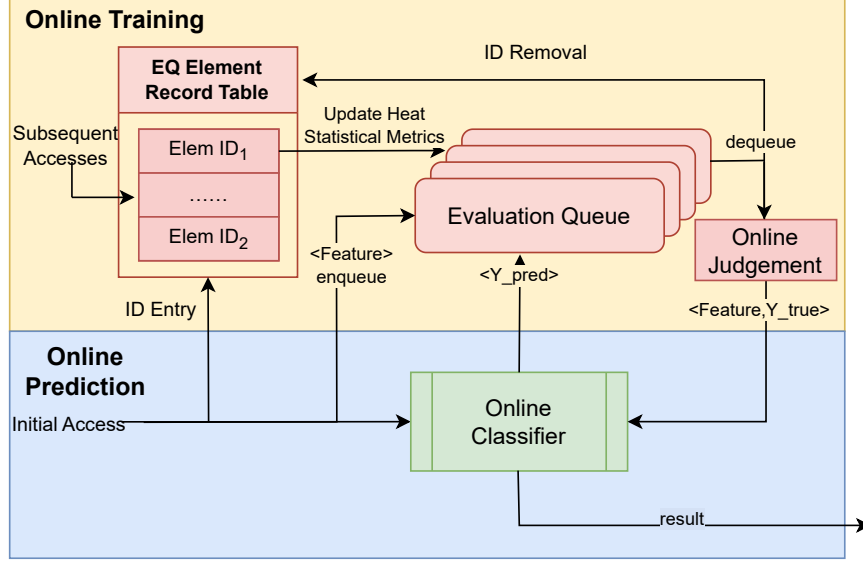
Online Training

ID Removal

EQ Element Record Table

Update Heat Statistical Metrics

Subsequent Accesses

Elem ID$_1$

......

Elem ID$_2$

dequeue

Evaluation Queue

<Feature> enqueue

<Y_pred>

Online Judgement

ID Entry

<Feature,Y_true>

Online Prediction

Initial Access

Online Classifier

result